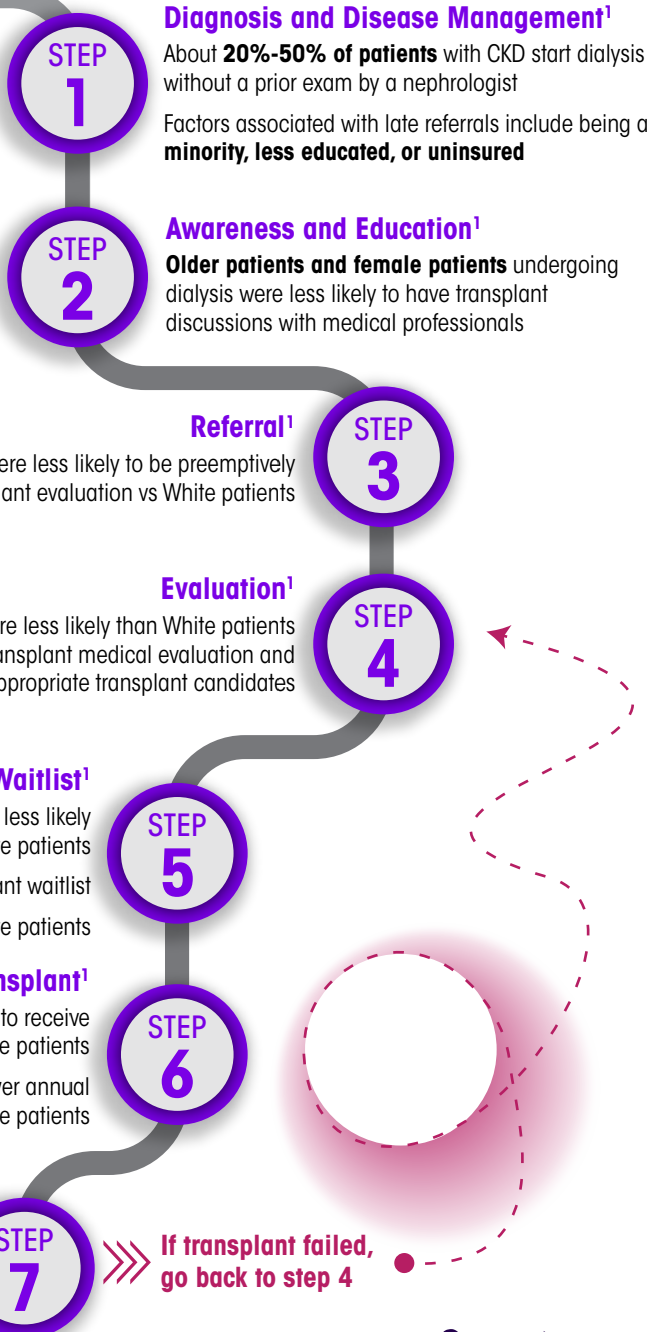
STEP 1

Diagnosis and Disease Management$^1$

About **20%-50% of patients** with CKD start dialysis without a prior exam by a nephrologist

Factors associated with late referrals include being a **minority, less educated, or uninsured**

STEP 2

Awareness and Education$^1$

**Older patients and female patients** undergoing dialysis were less likely to have transplant discussions with medical professionals

Referral$^1$

ere less likely to be preemptively ant evaluation vs White patients

STEP 3

Evaluation$^1$

re less likely than White patients ansplant medical evaluation and ppropriate transplant candidates

STEP 4

Waitlist$^1$

less likely e patients

ant waitlist

e patients

STEP 5

nsplant$^1$

to receive e patients

ver annual e patients

STEP 6

STEP 7

If transplant failed, go back to step 4